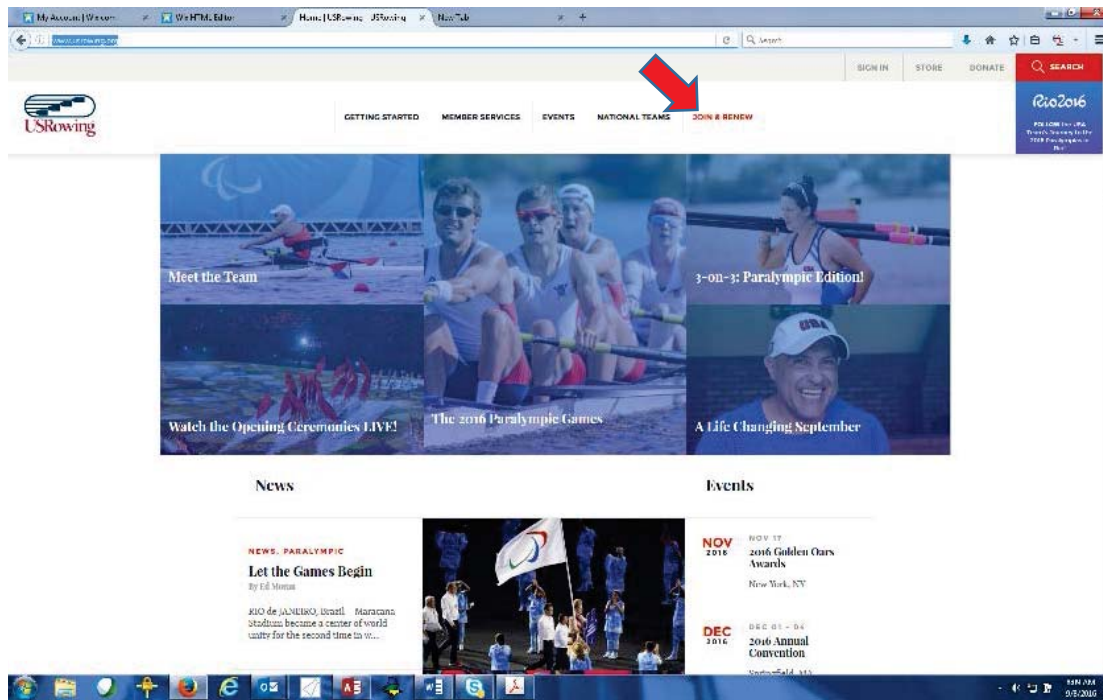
My Account | Welcom
WixHTML Editor
Home | USRowing · USRowing
New Tab

Search

SIGN IN
STORE
DONATE
SEARCH

USRowing

GETTING STARTED
MEMBER SERVICES
EVENTS
NATIONAL TEAMS
JOIN & RENEW

Rio2016
FOLLOW the USA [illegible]

Meet the Team
3-on-3: Paralympic Edition!
Watch the Opening Ceremonies LIVE!
The 2016 Paralympic Games
A Life Changing September

News

Events

NEWS, PARALYMPIC
Let the Games Begin
By Ed Moran

RIO de JANEIRO, Brazil – Maracana Stadium became a center of world unity for the second time in w...

NOV 2016
NOV 17
2016 Golden Oars Awards
New York, NY

DEC 2016
DEC 01 - 04
2016 Annual Convention
Springfield, MA

9/8/2016